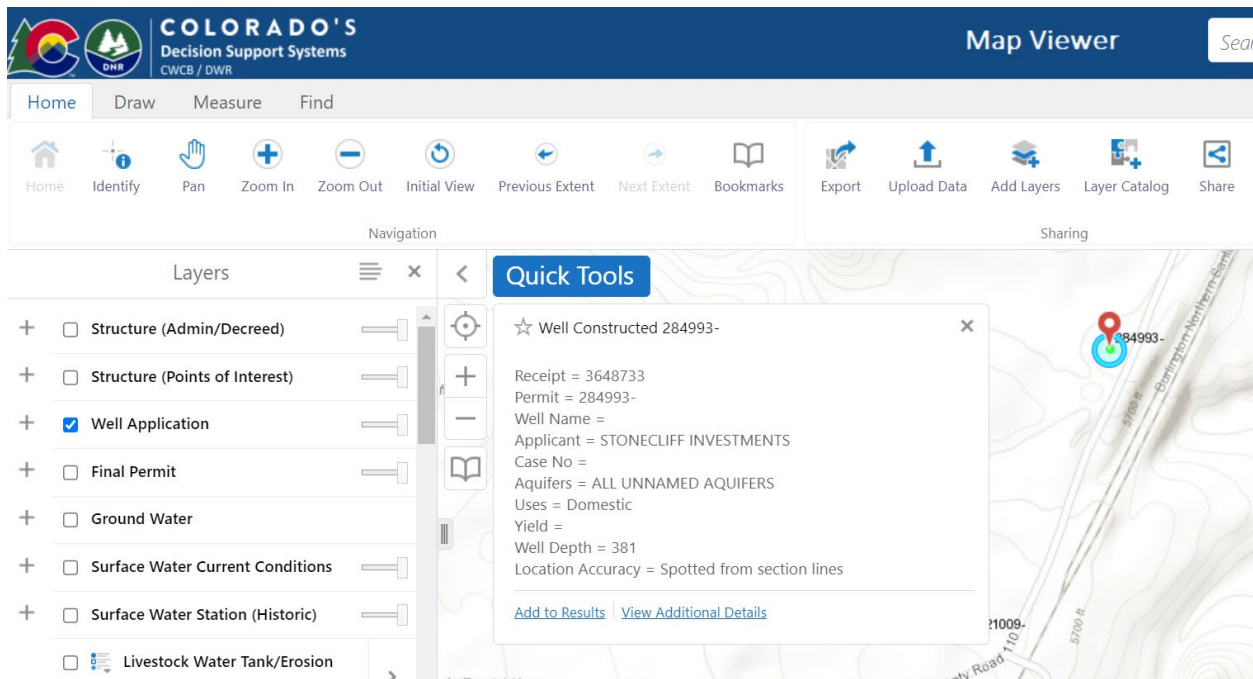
DNR COLORADO'S Decision Support Systems CWCB / DWR

Map Viewer

Sear

Home Draw Measure Find

Home Identify Pan Zoom In Zoom Out Initial View Previous Extent Next Extent Bookmarks

Navigation

Export Upload Data Add Layers Layer Catalog Share

Sharing

Layers

Structure (Admin/Decreed)

Structure (Points of Interest)

Well Application

Final Permit

Ground Water

Surface Water Current Conditions

Surface Water Station (Historic)

Livestock Water Tank/Erosion

Quick Tools

Well Constructed 284993-

Receipt = 3648733
Permit = 284993-
Well Name =
Applicant = STONECLIFF INVESTMENTS
Case No =
Aquifers = ALL UNNAMED AQUIFERS
Uses = Domestic
Yield =
Well Depth = 381
Location Accuracy = Spotted from section lines

Add to Results | View Additional Details

284993-

Burlington Northern Sant

5700 ft

5700 ft

21009-

ty Road 110